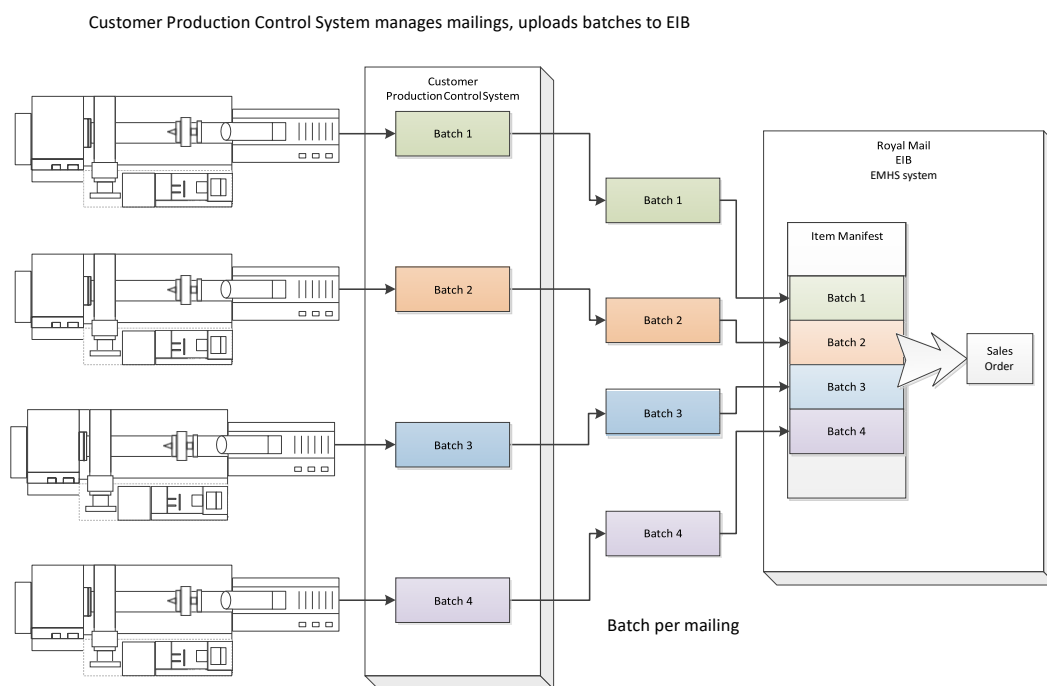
Customer Production Control System manages mailings, uploads batches to EIB

Customer ProductionControlSystem

Batch 1

Batch 2

Batch 3

Batch 4

Batch 1

Batch 2

Batch 3

Batch 4

Royal Mail
EIB
EMHS system

Item Manifest

Batch 1

Batch 2

Batch 3

Batch 4

Sales Order

Batch per mailing